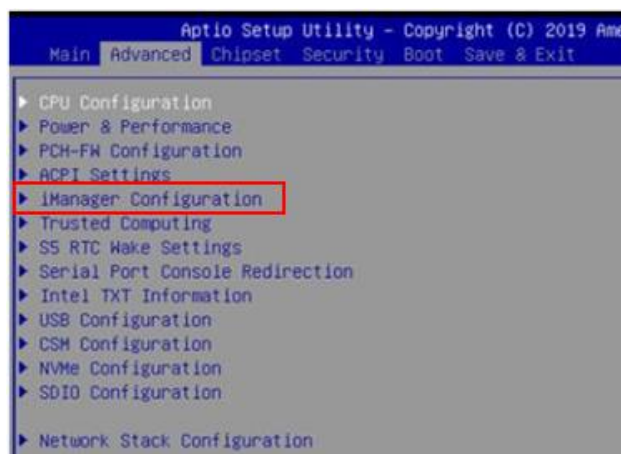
Aptio Setup Utility – Copyright (C) 2019 Ame
Main Advanced Chipset Security Boot Save & Exit

▶ CPU Configuration
▶ Power & Performance
▶ PCH-FW Configuration
▶ ACPI Settings
▶ iManager Configuration
▶ Trusted Computing
▶ S5 RTC Wake Settings
▶ Serial Port Console Redirection
▶ Intel TXT Information
▶ USB Configuration
▶ CSM Configuration
▶ NVMe Configuration
▶ SDIO Configuration

▶ Network Stack Configuration